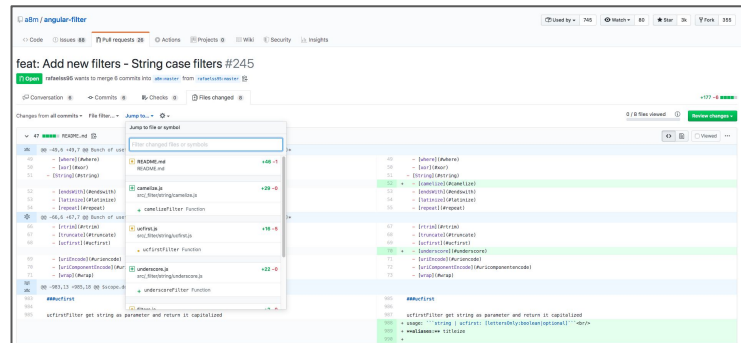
a8m / angular-filter

Used by 745 | Watch 80 | Star 3k | Fork 355

<> Code | Issues 88 | Pull requests 38 | Actions | Projects 0 | Wiki | Security | Insights

feat: Add new filters - String case filters #245

Open rafaelss95 wants to merge 8 commits into a8m:master from rafaelss95:master

Conversation 8 | Commits 8 | Checks 0 | Files changed 8

+177 −8

Changes from all commits ▾ File filter... ▾ Jump to... ▾

0 / 8 files viewed | Review changes ▾

47 README.md

Jump to file or symbol

Filter changed files or symbols

README.md +48 −1
README.md

camelize.js +29 −0
src/_filter/string/camelize.js
camelizeFilter Function

ucfirst.js +18 −5
src/_filter/string/ucfirst.js
ucfirstFilter Function

underscore.js +22 −0
src/_filter/string/underscore.js
underscoreFilter Function

Viewed

@@ -49,6 +49,7 @@ Bunch of use

49 - [where](#where)
50 - [xor](#xor)
51 - [String](#string)
52 + - [camelize](#camelize)
52 53 - [endsWith](#endswith)
53 54 - [latinize](#latinize)
54 55 - [repeat](#repeat)

@@ -66,6 +67,7 @@ Bunch of use

66 67 - [trim](#trim)
67 68 - [truncate](#truncate)
68 69 - [ucfirst](#ucfirst)
70 + - [underscore](#underscore)
69 71 - [uriEncode](#uriencode)
70 72 - [uriComponentEncode](#uricomponentencode)
71 73 - [wrap](#wrap)

@@ -983,13 +985,18 @@ Scope.

983 985 ###ucfirst
984 986
985 987 ucfirstFilter get string as parameter and return it capitalized
988 + usage: ```string | ucfirst: [lettersOnly:boolean(optional)]``` <br/>
989 + **aliases:** titleize
990 +